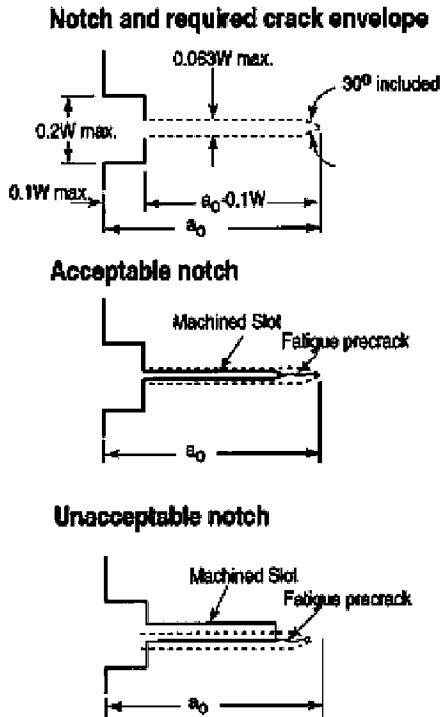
Notch and required crack envelope

0.063W max.

30° included

0.2W max.

0.1W max.

$a_0$-0.1W

$a_0$

Acceptable notch

Machined Slot

Fatigue precrack

$a_0$

Unacceptable notch

Machined Slot

Fatigue precrack

$a_0$